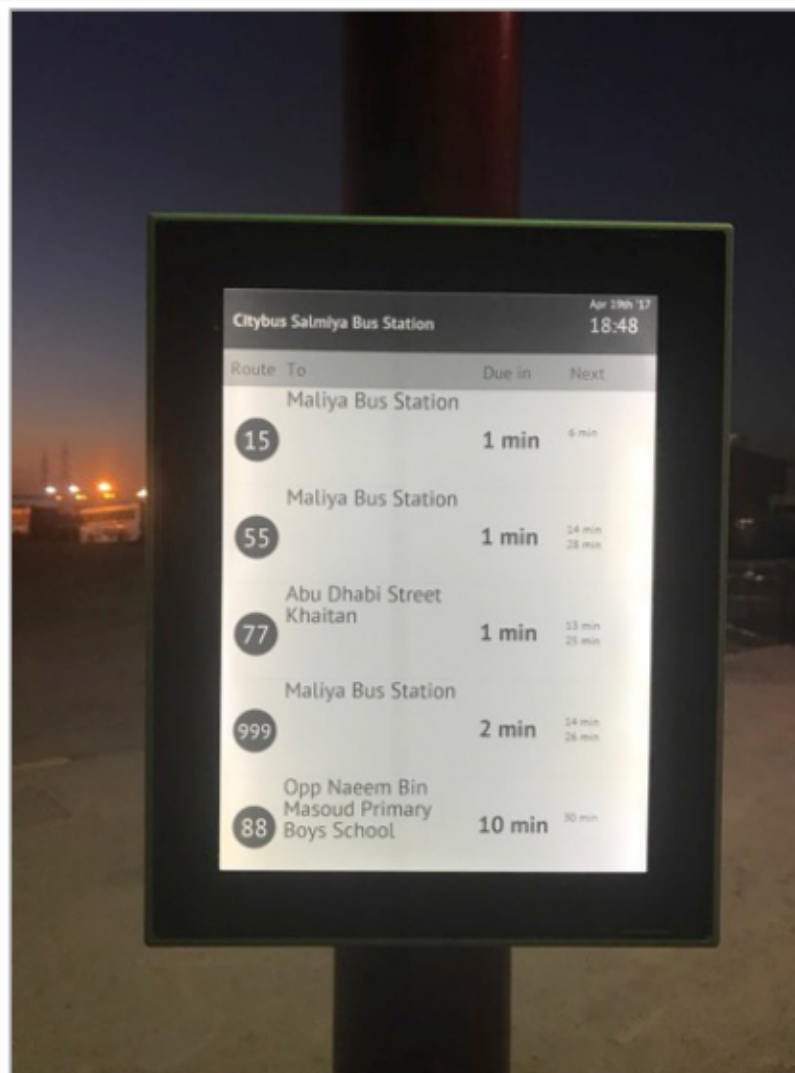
Citybus Salmiya Bus Station

Apr 19th '17
18:48

| Route | To | Due in | Next |
|---|---|---|---|
| 15 | Maliya Bus Station | 1 min | 6 min |
| 55 | Maliya Bus Station | 1 min | 14 min 28 min |
| 77 | Abu Dhabi Street Khaitan | 1 min | 13 min 25 min |
| 999 | Maliya Bus Station | 2 min | 14 min 26 min |
| 88 | Opp Naeem Bin Masoud Primary Boys School | 10 min | 30 min |